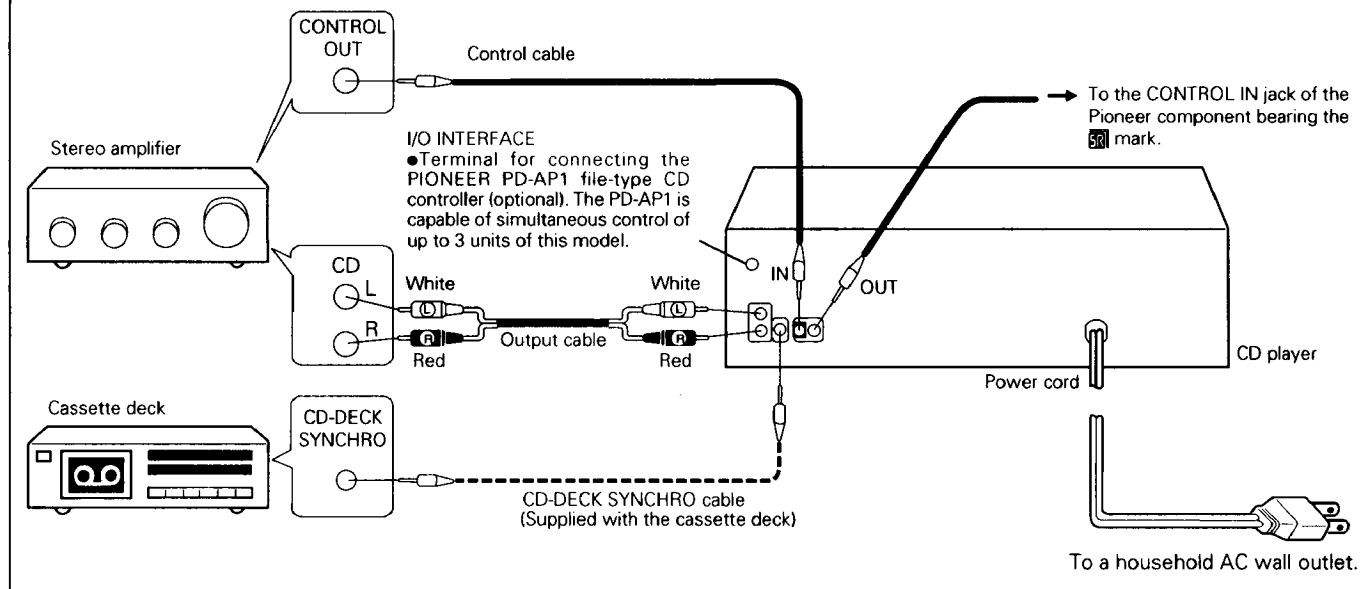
CONTROL OUT

Control cable

To the CONTROL IN jack of the Pioneer component bearing the SR mark.

Stereo amplifier

I/O INTERFACE
●Terminal for connecting the PIONEER PD-AP1 file-type CD controller (optional). The PD-AP1 is capable of simultaneous control of up to 3 units of this model.

CD
L
R

White
L
R
Red

Output cable

White
L
R
Red

IN

OUT

CD player

Power cord

Cassette deck

CD-DECK SYNCHRO

CD-DECK SYNCHRO cable (Supplied with the cassette deck)

To a household AC wall outlet.